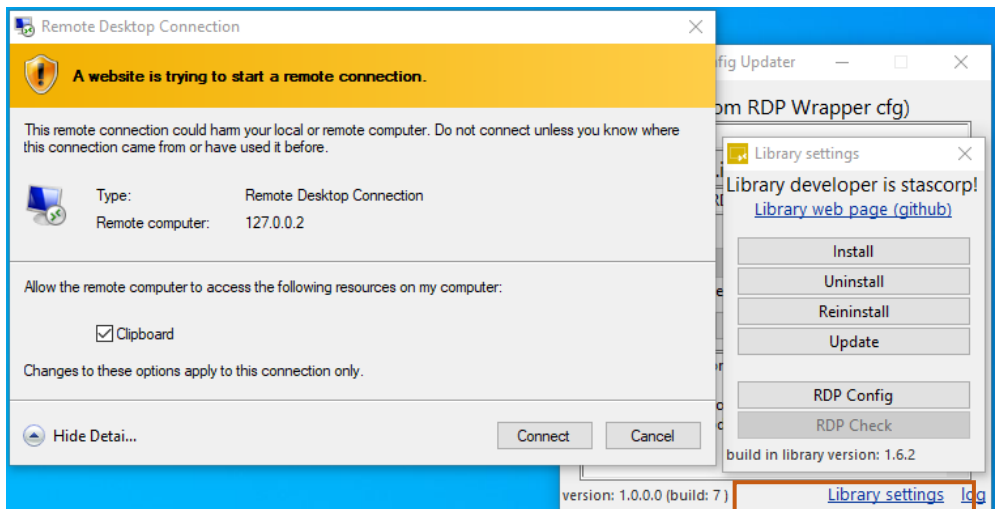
Remote Desktop Connection

A website is trying to start a remote connection.

This remote connection could harm your local or remote computer. Do not connect unless you know where this connection came from or have used it before.

Type: Remote Desktop Connection
Remote computer: 127.0.0.2

Allow the remote computer to access the following resources on my computer:

Clipboard

Changes to these options apply to this connection only.

Hide Detai...

Connect

Cancel

fig Updater

om RDP Wrapper cfg)

Library settings

Library developer is stascorp!

Library web page (github)

Install

Uninstall

Reinstall

Update

RDP Config

RDP Check

build in library version: 1.6.2

version: 1.0.0.0 (build: 7)

Library settings

log